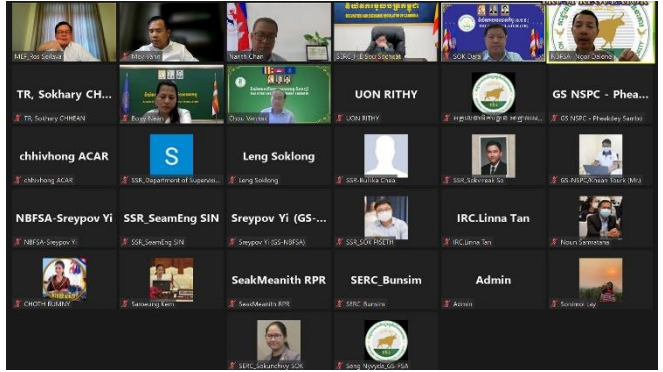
MEF_Ros Sollava
Mey Vann
Nanth Chan
SERC_H.E.Sou Socheat
SOK Dara
NBFSA_Ngor Davone
TR, Sokhary CH...
TR, Sokhary CHHEAN
Buoy Rasin
Chou Vannak
UON RITHY
UON RITHY
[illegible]
GS NSPC - Phea...
GS NSPC - Pheakdey Santoi
chhivhong ACAR
chhivhong ACAR
S
SSR_Department of Supervisi...
Leng Soklong
Leng Soklong
SSR_Bullika Chea
SSR_Sokvireak So
GS-NSPC_Pheap Tosrk (Mr.)
NBFSA-Sreypov Yi
NBFSA-Sreypov Yi
SSR_SeamEng SIN
SSR_SeamEng SIN
Sreypov Yi (GS-...
Sreypov Yi (GS-NBFSA)
SSR_SOK PISETH
IRC.Linna Tan
IRC.Linna Tan
Noun Samatana
CHOTH BUNNY
Samoeung Keam
SeakMeanith RPR
SeakMeanith RPR
SERC_Bunsim
SERC_Bunsim
Admin
Admin
Sonimor Ley
SERC_Sokunchivy SOK
Song Nyvyde_GS-FSA